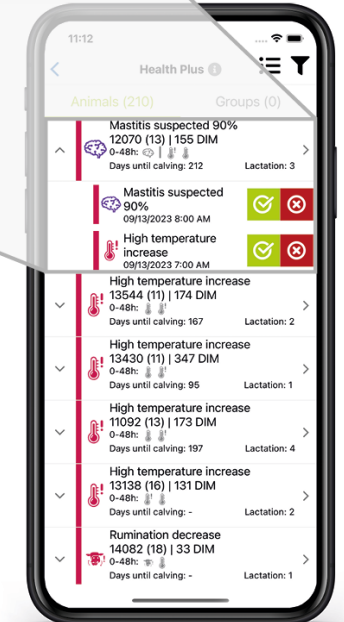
11:12

Health Plus

Animals (210)

Groups (0)

Mastitis suspected 90%
12070 (13) | 155 DIM
0-48h:
Days until calving: 212
Lactation: 3

Mastitis suspected 90%
09/13/2023 8:00 AM

High temperature increase
09/13/2023 7:00 AM

High temperature increase
13544 (11) | 174 DIM
0-48h:
Days until calving: 167
Lactation: 2

High temperature increase
13430 (11) | 347 DIM
0-48h:
Days until calving: 95
Lactation: 1

High temperature increase
11092 (13) | 173 DIM
0-48h:
Days until calving: 197
Lactation: 4

High temperature increase
13138 (16) | 131 DIM
0-48h:
Days until calving: -
Lactation: 2

Rumination decrease
14082 (18) | 33 DIM
0-48h:
Days until calving: -
Lactation: 1